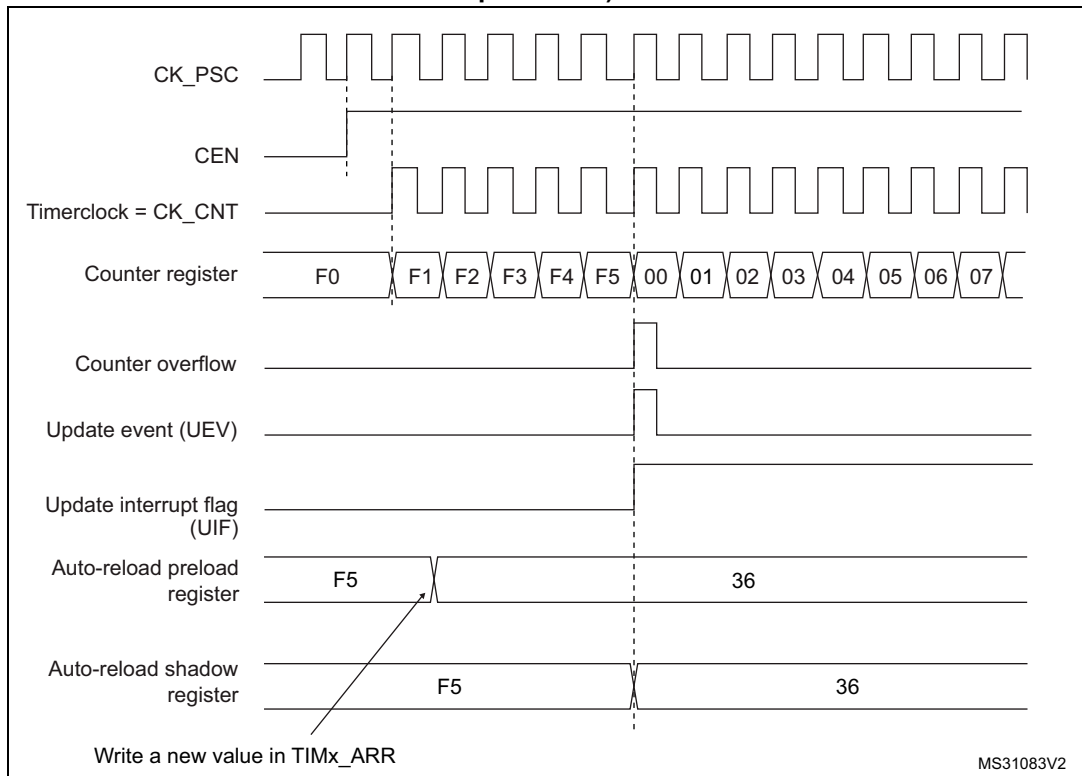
CK_PSC

CEN

Timerclock = CK_CNT

Counter register F0 F1 F2 F3 F4 F5 00 01 02 03 04 05 06 07

Counter overflow

Update event (UEV)

Update interrupt flag (UIF)

Auto-reload preload register F5 36

Auto-reload shadow register F5 36

Write a new value in TIMx_ARR

MS31083V2